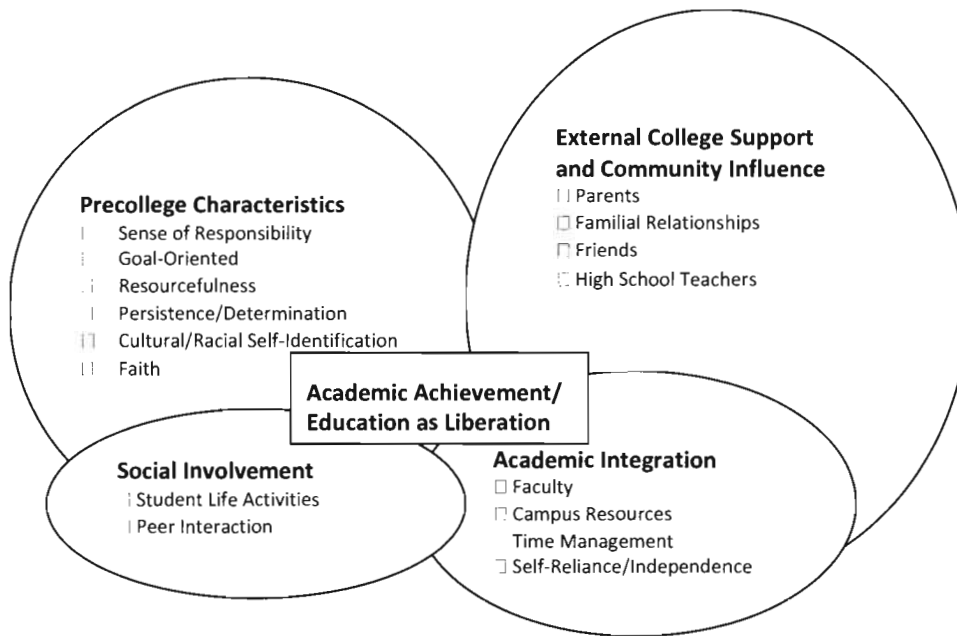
External College Support and Community Influence
Parents
Familial Relationships
Friends
High School Teachers

Precollege Characteristics
Sense of Responsibility
Goal-Oriented
Resourcefulness
Persistence/Determination
Cultural/Racial Self-Identification
Faith

Academic Achievement/ Education as Liberation

Social Involvement
Student Life Activities
Peer Interaction

Academic Integration
Faculty
Campus Resources
Time Management
Self-Reliance/Independence